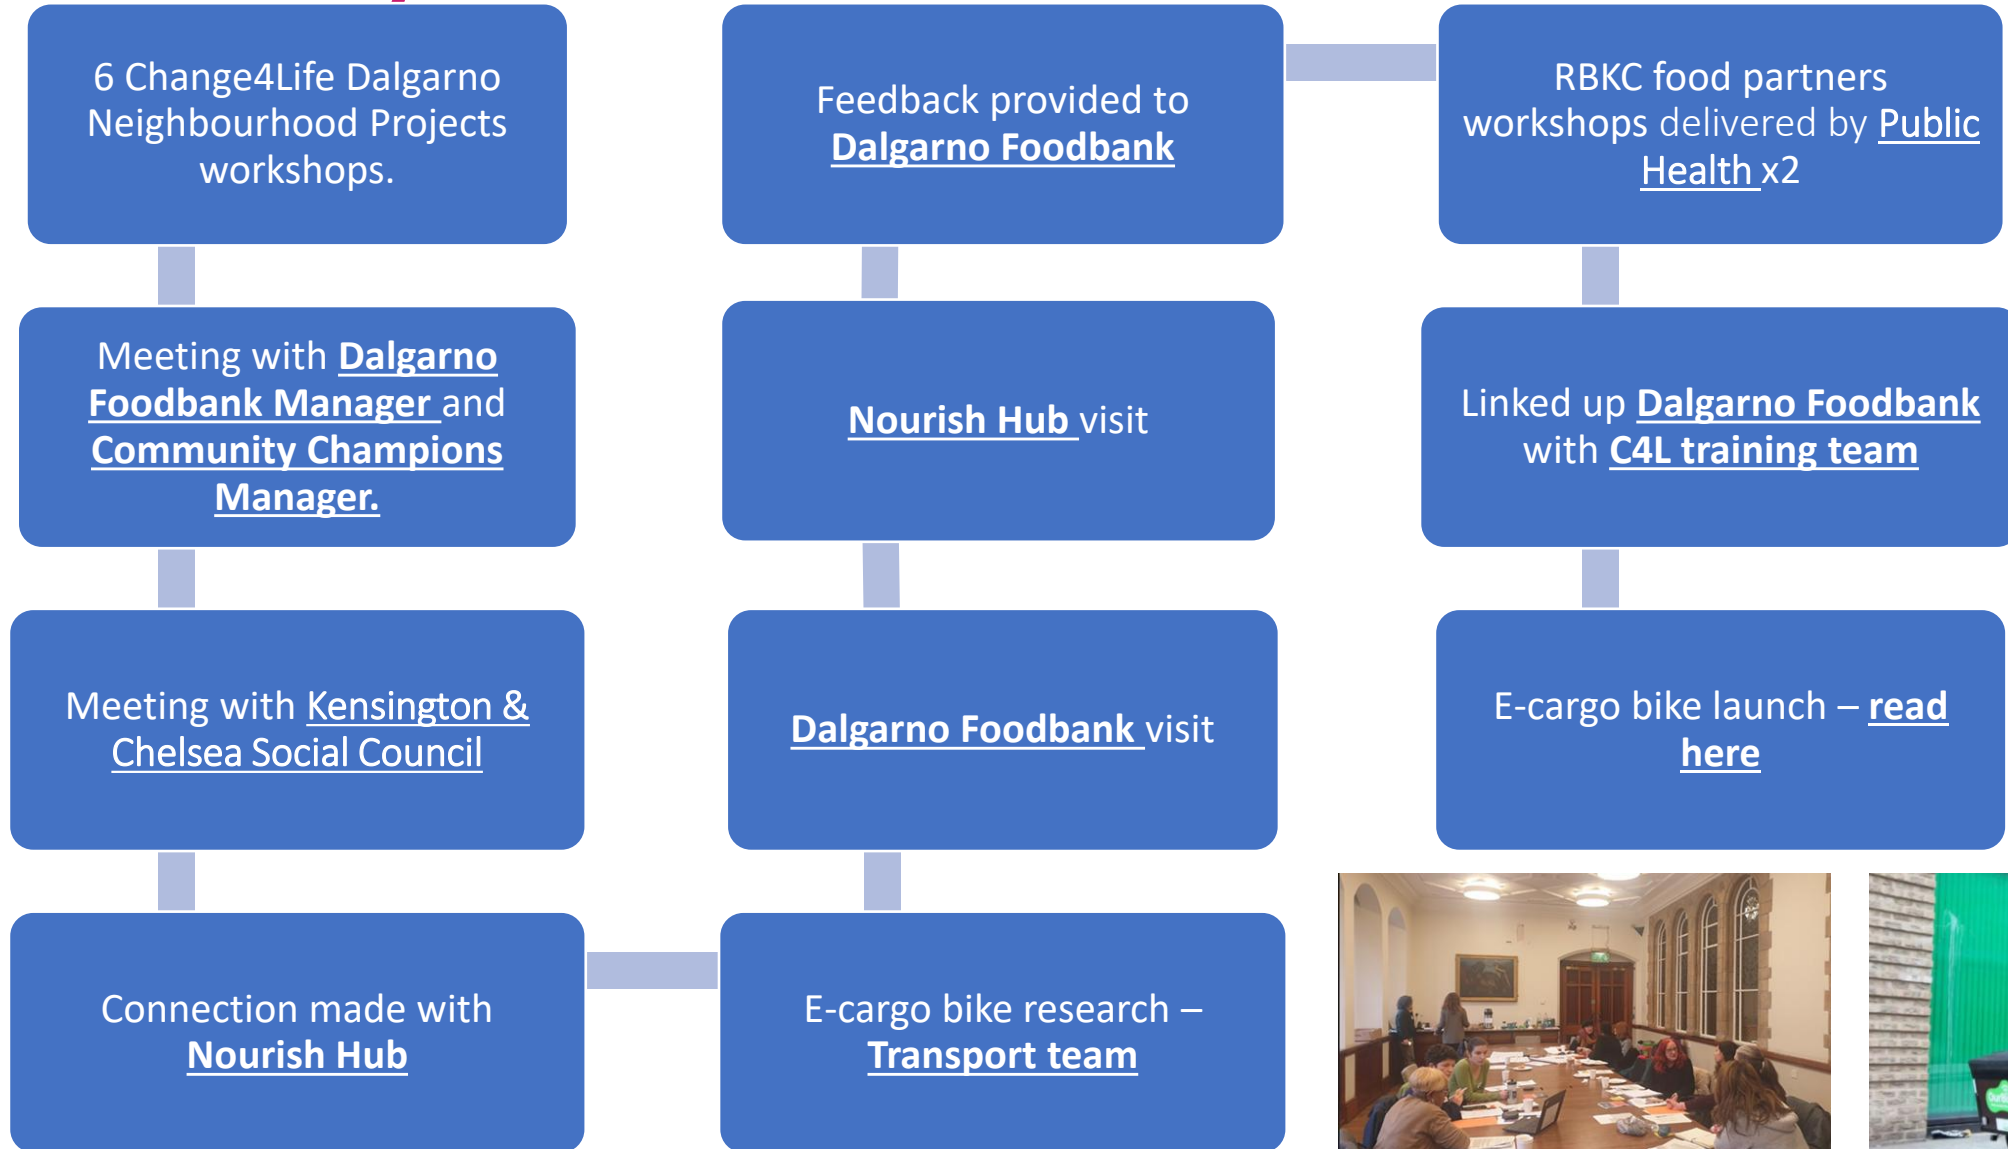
6 Change4Life Dalgarno Neighbourhood Projects workshops.

Meeting with Dalgarno Foodbank Manager and Community Champions Manager.

Meeting with Kensington & Chelsea Social Council

Connection made with Nourish Hub

E-cargo bike research – Transport team

Dalgarno Foodbank visit

Nourish Hub visit

Feedback provided to Dalgarno Foodbank

RBKC food partners workshops delivered by Public Health x2

Linked up Dalgarno Foodbank with C4L training team

E-cargo bike launch – read here